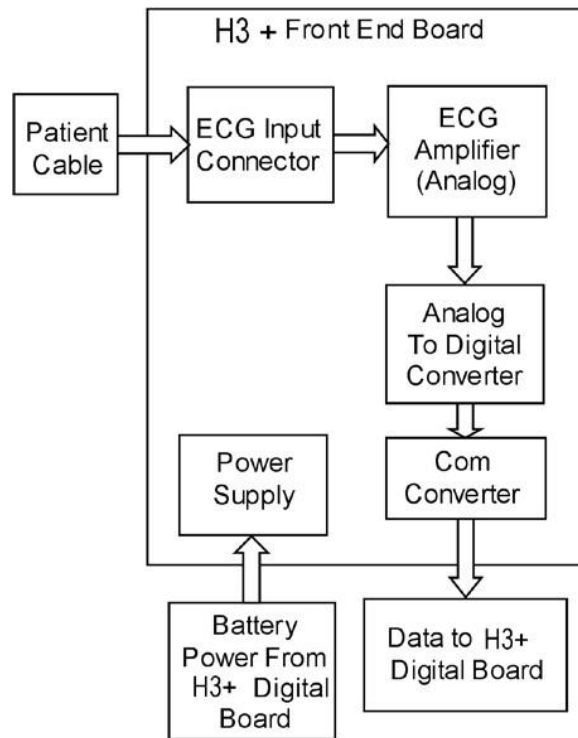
H3 + Front End Board

Patient Cable

ECG Input Connector

ECG Amplifier (Analog)

Analog To Digital Converter

Power Supply

Com Converter

Battery Power From H3+ Digital Board

Data to H3+ Digital Board